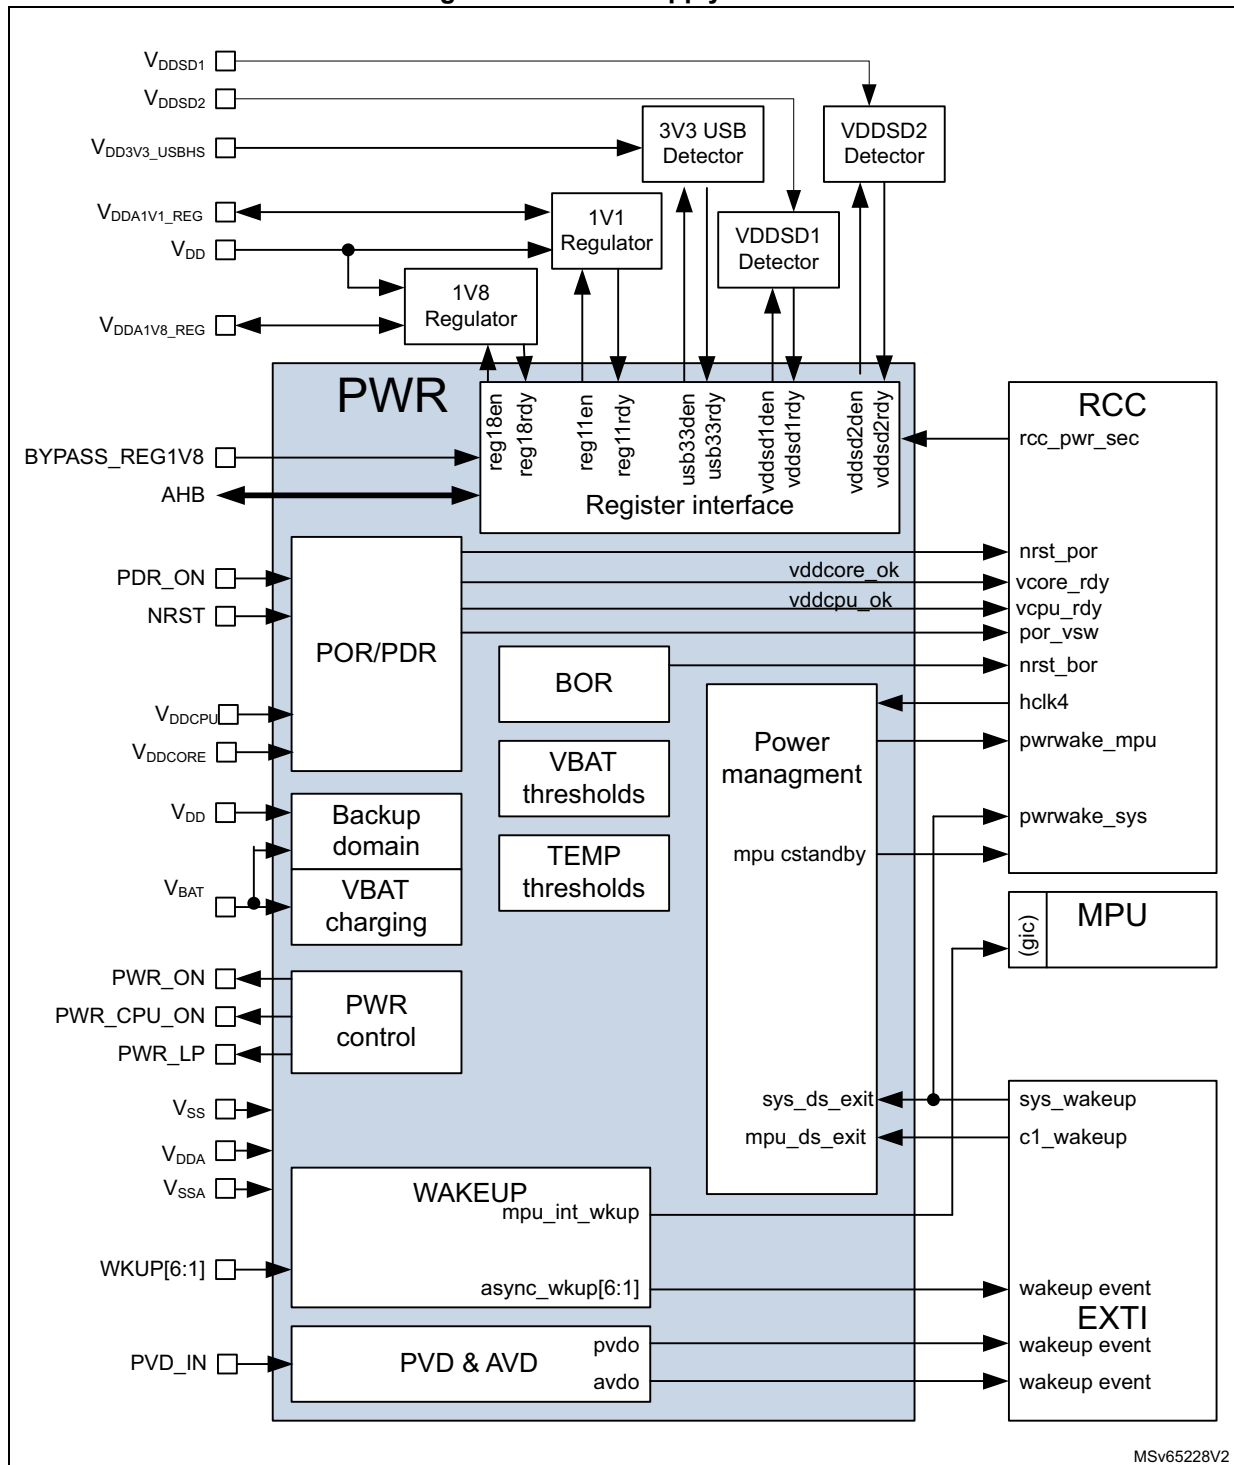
$V_{DDSD1}$
$V_{DDSD2}$
$V_{DD3V3\_USBHS}$
$V_{DDA1V1\_REG}$
$V_{DD}$
$V_{DDA1V8\_REG}$

3V3 USB Detector
VDDSD2 Detector
1V1 Regulator
VDDSD1 Detector
1V8 Regulator

PWR

reg18en reg18rdy reg11en reg11rdy usb33den usb33rdy vddsd1den vddsd1rdy vddsd2den vddsd2rdy

Register interface

BYPASS_REG1V8
AHB

RCC
rcc_pwr_sec
nrst_por
vddcore_ok
vcore_rdy
vddcpu_ok
vcpu_rdy
por_vsw
nrst_bor
hclk4
pwrwake_mpu
pwrwake_sys

PDR_ON
NRST
POR/PDR
$V_{DDCPU}$
$V_{DDCORE}$

BOR
VBAT thresholds
TEMP thresholds

Power managment
mpu cstandby

$V_{DD}$
Backup domain
$V_{BAT}$
VBAT charging

MPU
(gic)

PWR_ON
PWR_CPU_ON
PWR_LP
PWR control

$V_{SS}$
$V_{DDA}$
$V_{SSA}$

sys_ds_exit
mpu_ds_exit
sys_wakeup
c1_wakeup

WAKEUP
mpu_int_wkup
WKUP[6:1]
async_wkup[6:1]
wakeup event
EXTI

PVD_IN
PVD & AVD
pvdo
avdo
wakeup event
wakeup event

MSv65228V2